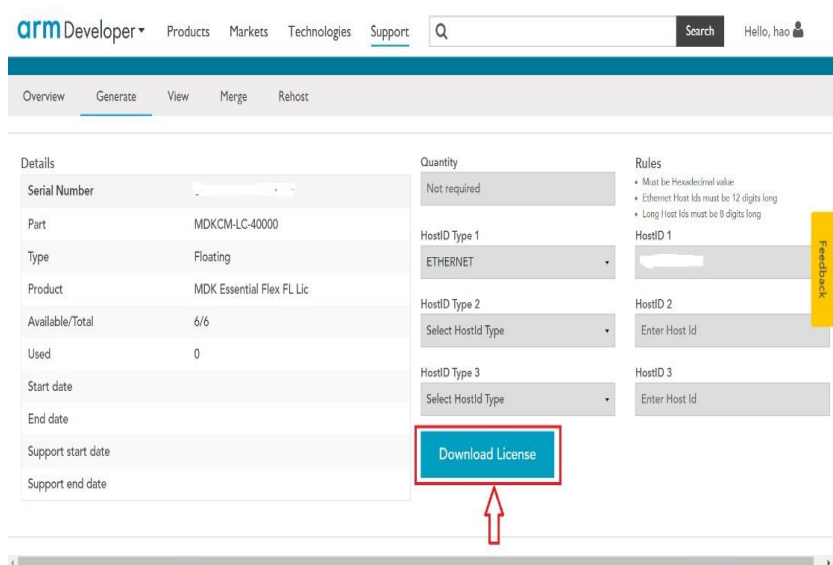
arm Developer ▾ Products Markets Technologies Support Search Hello, hao

Overview Generate View Merge Rehost

Details

| Serial Number | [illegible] |
|---|---|
| Part | MDKCM-LC-40000 |
| Type | Floating |
| Product | MDK Essential Flex FL Lic |
| Available/Total | 6/6 |
| Used | 0 |
| Start date | |
| End date | |
| Support start date | |
| Support end date | |

Quantity
Not required

HostID Type 1
ETHERNET

HostID Type 2
Select HostId Type

HostID Type 3
Select HostId Type

Download License

Rules
• Must be Hexadecimal value
• Ethernet Host Ids must be 12 digits long
• Long Host Ids must be 8 digits long

HostID 1
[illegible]

HostID 2
Enter Host Id

HostID 3
Enter Host Id

Feedback